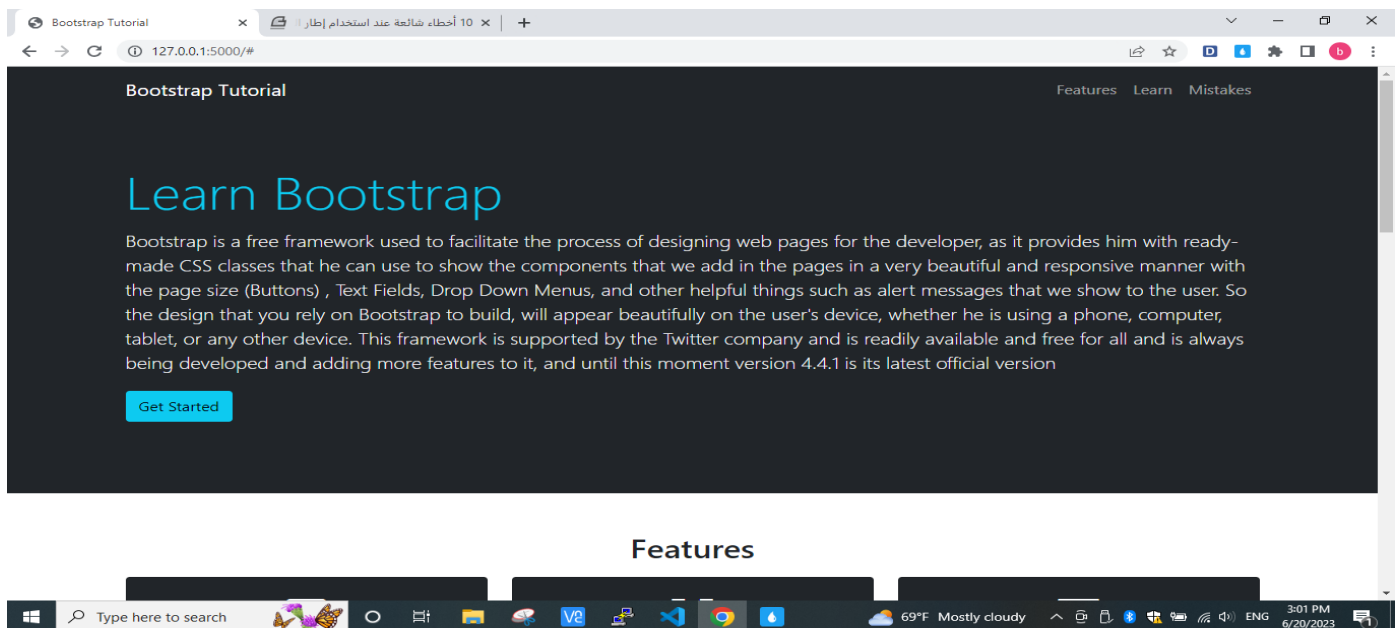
Bootstrap Tutorial ×
10 أخطاء شائعة عند استخدام إطار ×
+

127.0.0.1:5000/#

Bootstrap Tutorial
Features Learn Mistakes

Learn Bootstrap

Bootstrap is a free framework used to facilitate the process of designing web pages for the developer, as it provides him with ready-made CSS classes that he can use to show the components that we add in the pages in a very beautiful and responsive manner with the page size (Buttons) , Text Fields, Drop Down Menus, and other helpful things such as alert messages that we show to the user. So the design that you rely on Bootstrap to build, will appear beautifully on the user's device, whether he is using a phone, computer, tablet, or any other device. This framework is supported by the Twitter company and is readily available and free for all and is always being developed and adding more features to it, and until this moment version 4.4.1 is its latest official version

Get Started

Features

Type here to search
69°F Mostly cloudy
ENG
3:01 PM
6/20/2023